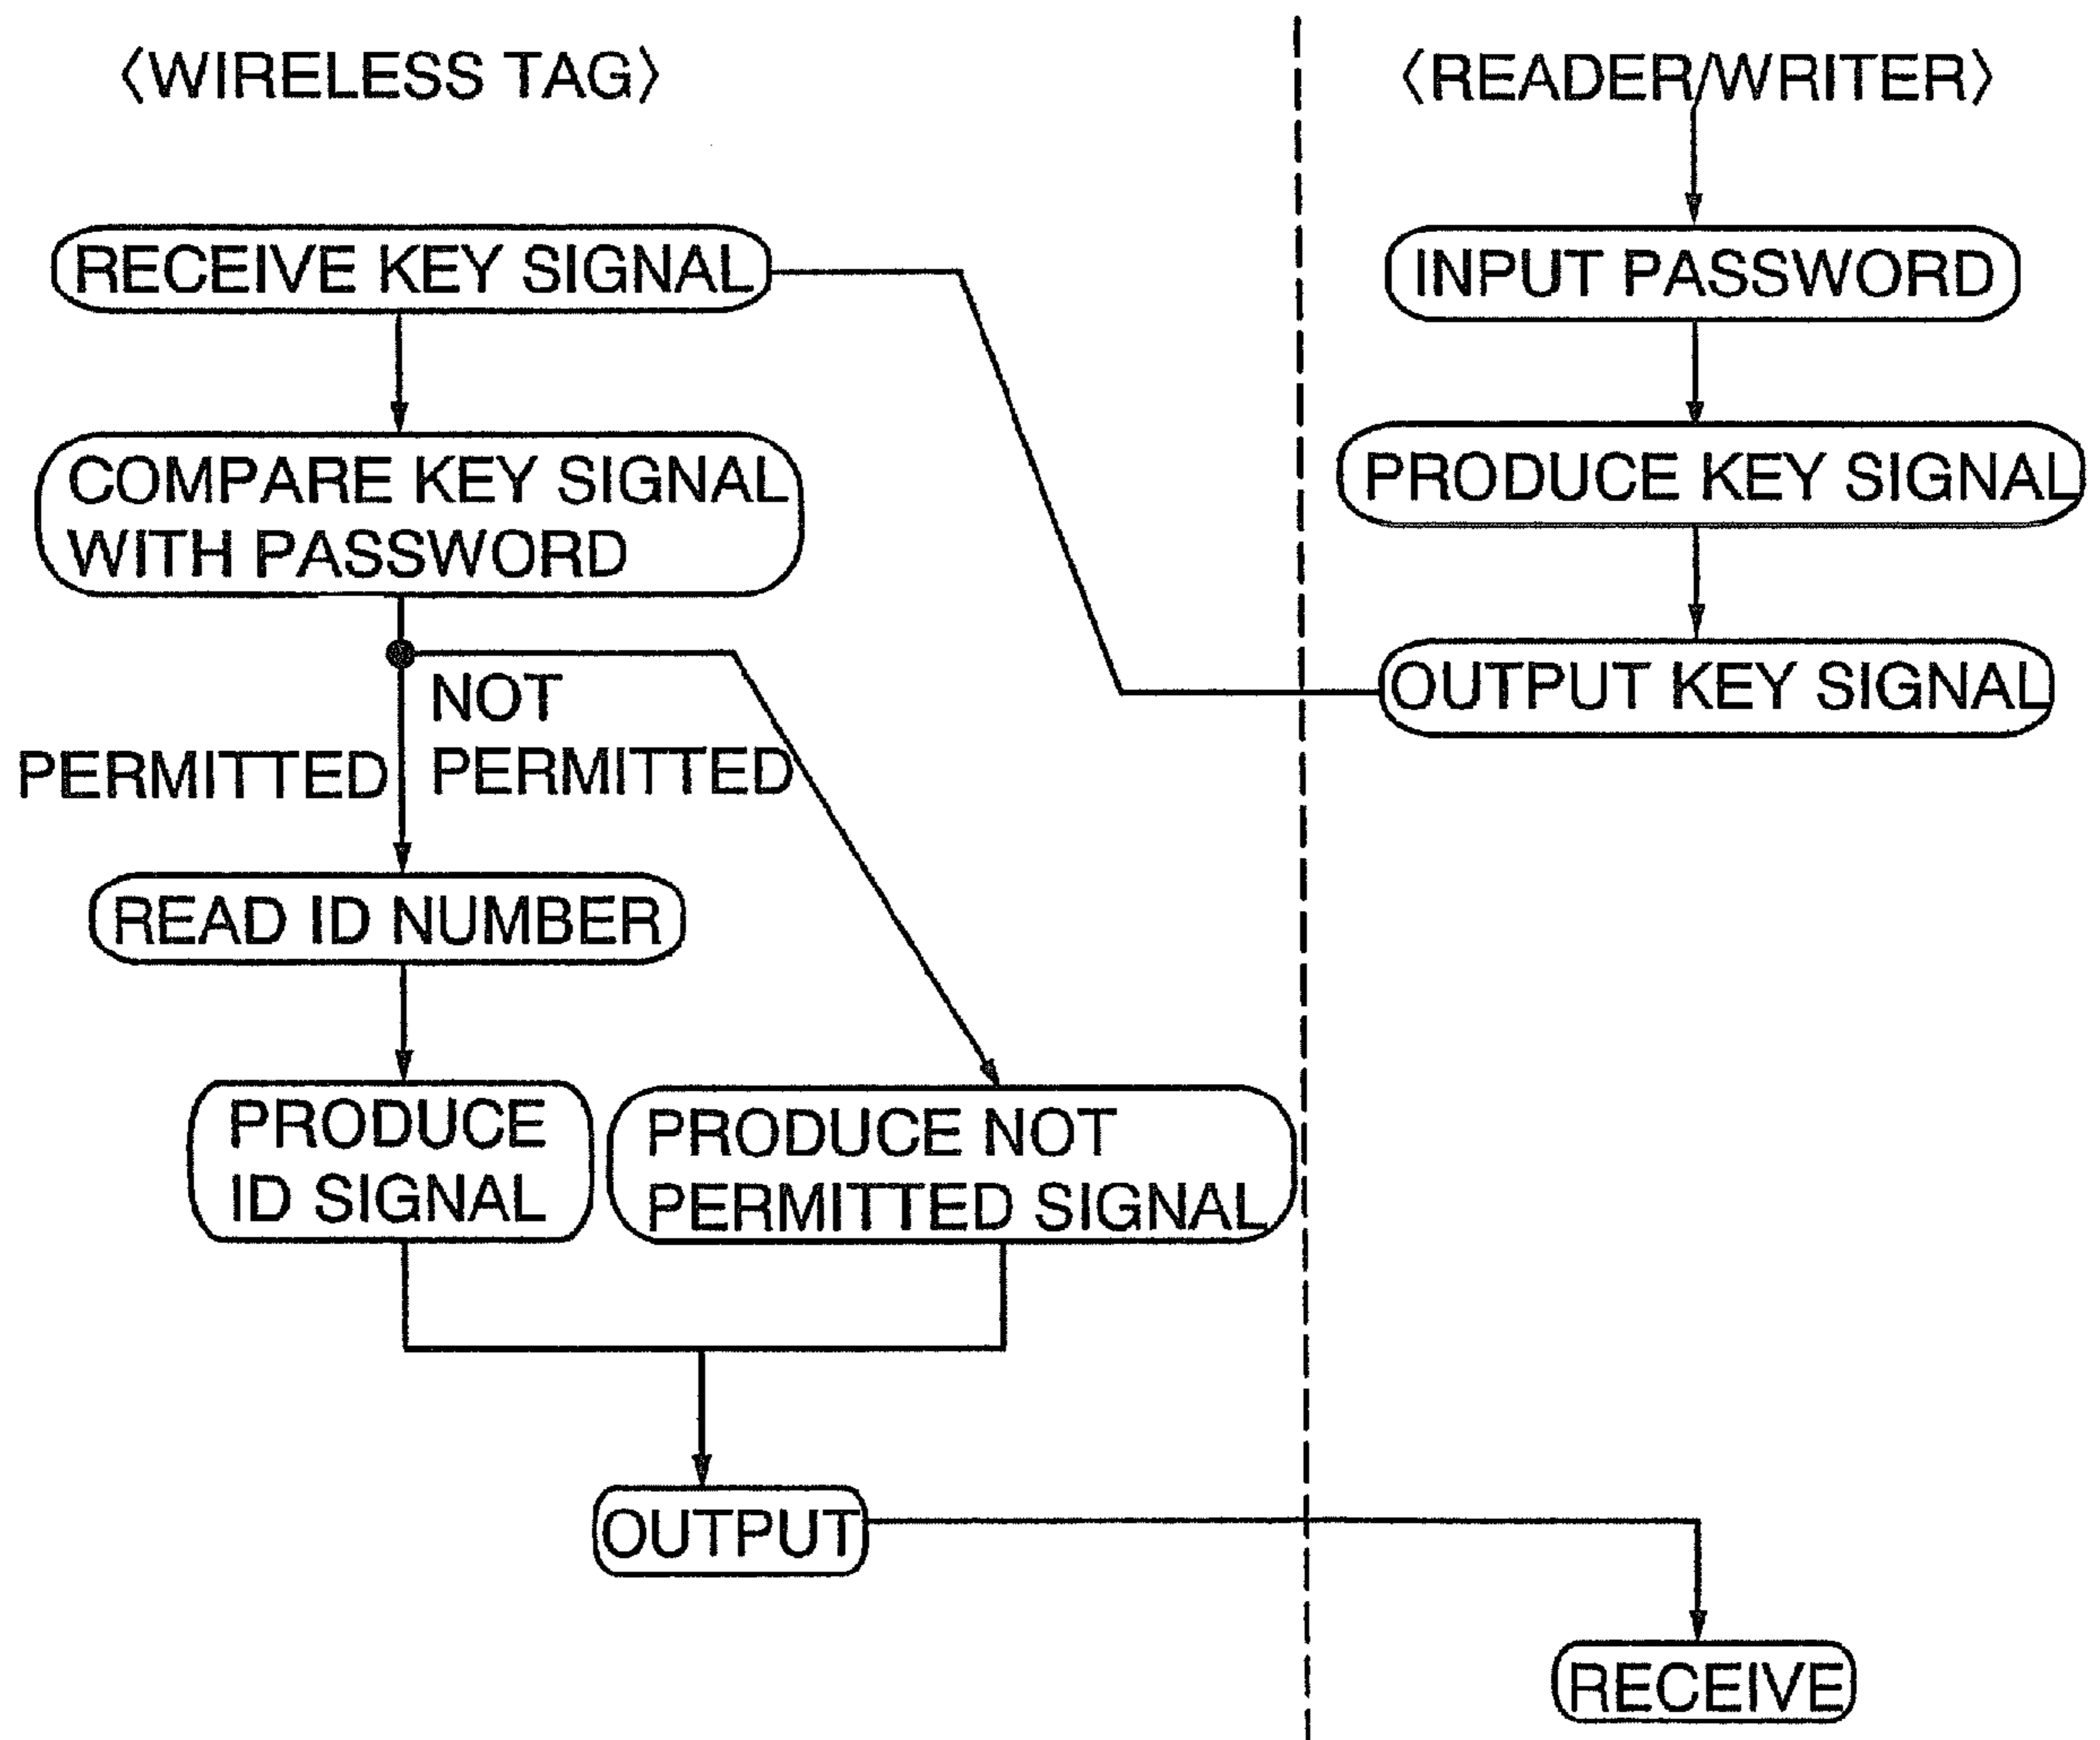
⟨WIRELESS TAG⟩

⟨READER/WRITER⟩

RECEIVE KEY SIGNAL

INPUT PASSWORD

COMPARE KEY SIGNAL WITH PASSWORD

PRODUCE KEY SIGNAL

OUTPUT KEY SIGNAL

PERMITTED

NOT PERMITTED

READ ID NUMBER

PRODUCE ID SIGNAL

PRODUCE NOT PERMITTED SIGNAL

OUTPUT

RECEIVE